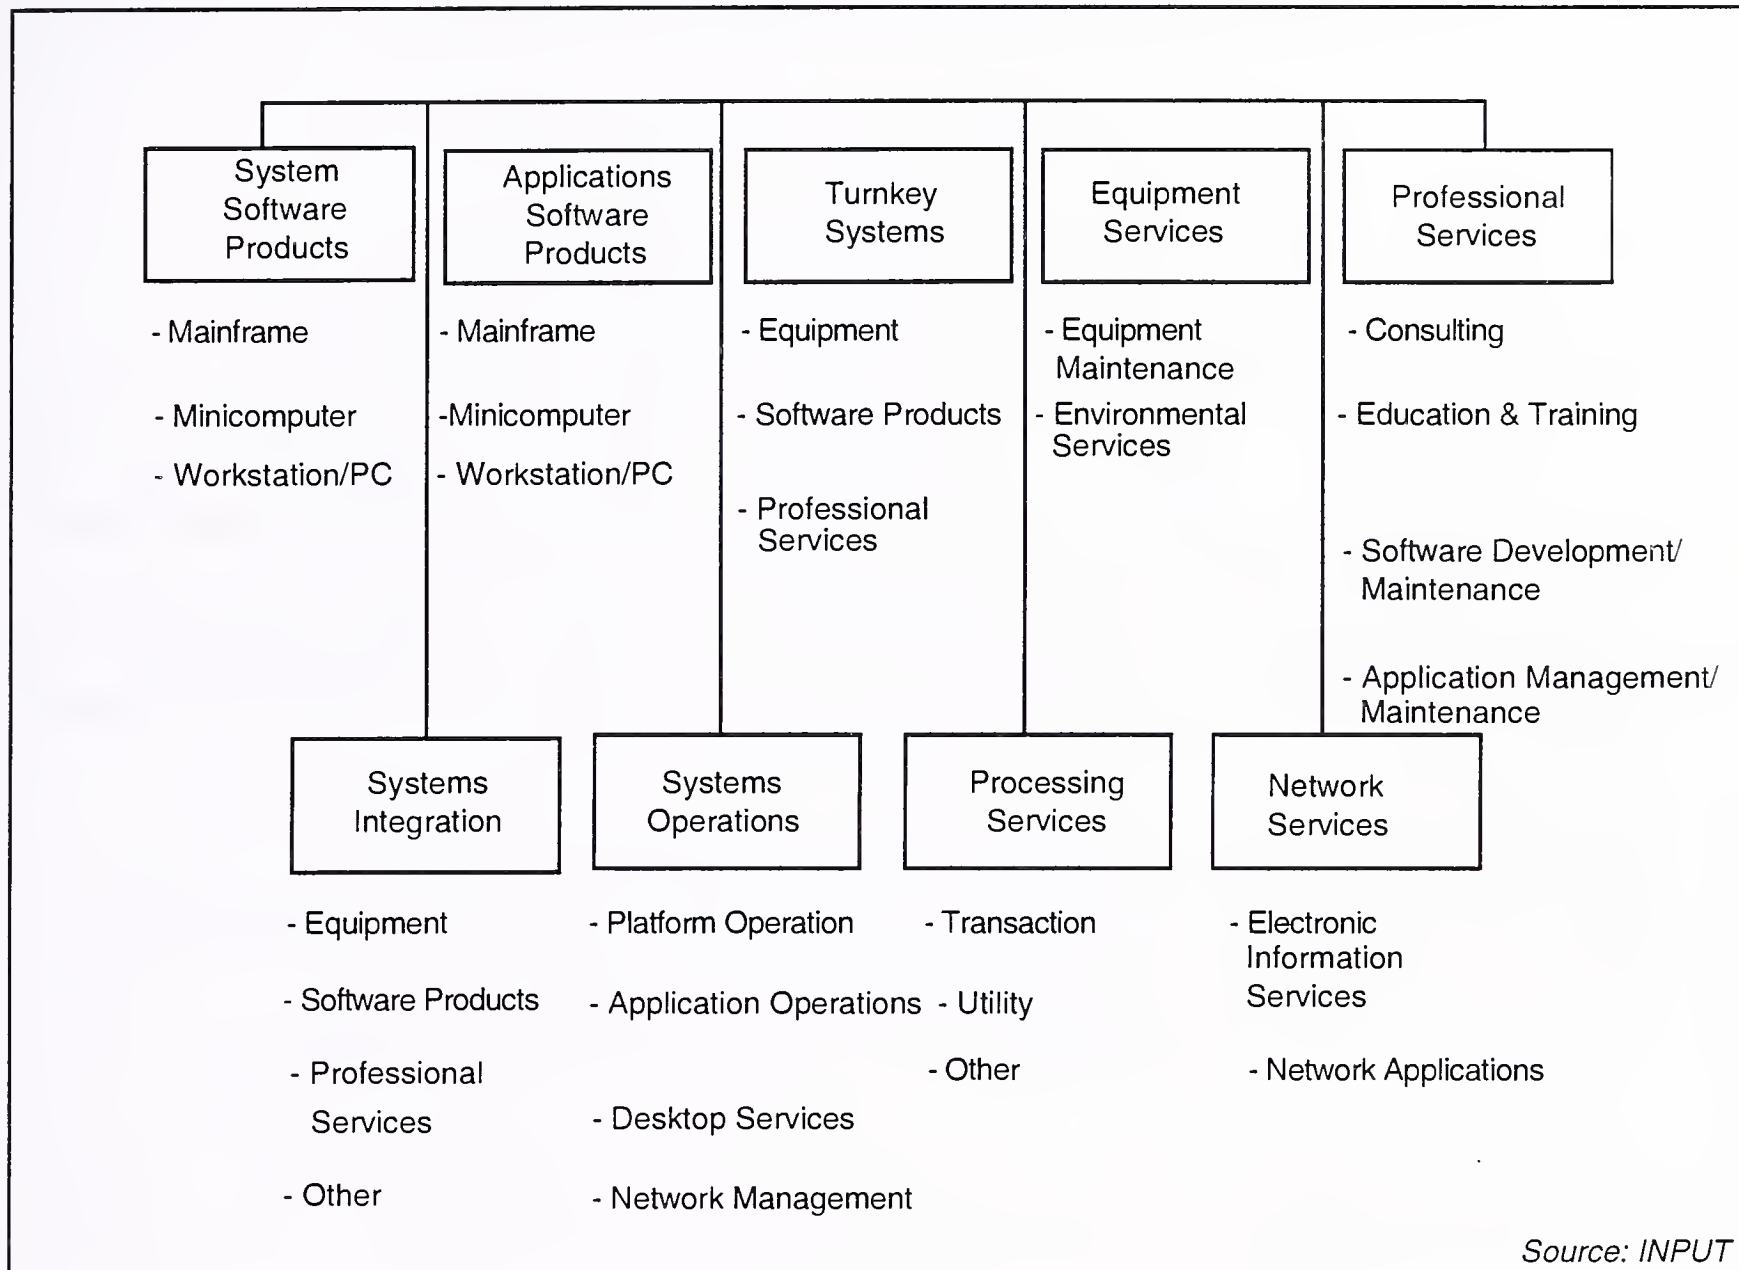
System Software Products

- Mainframe

- Minicomputer

- Workstation/PC

Applications Software Products

- Mainframe

-Minicomputer

- Workstation/PC

Turnkey Systems

- Equipment

- Software Products

- Professional Services

Equipment Services

- Equipment Maintenance

- Environmental Services

Professional Services

- Consulting

- Education & Training

- Software Development/ Maintenance

- Application Management/ Maintenance

Systems Integration

- Equipment

- Software Products

- Professional Services

- Other

Systems Operations

- Platform Operation

- Application Operations

- Desktop Services

- Network Management

Processing Services

- Transaction

- Utility

- Other

Network Services

- Electronic Information Services

- Network Applications

Source: INPUT